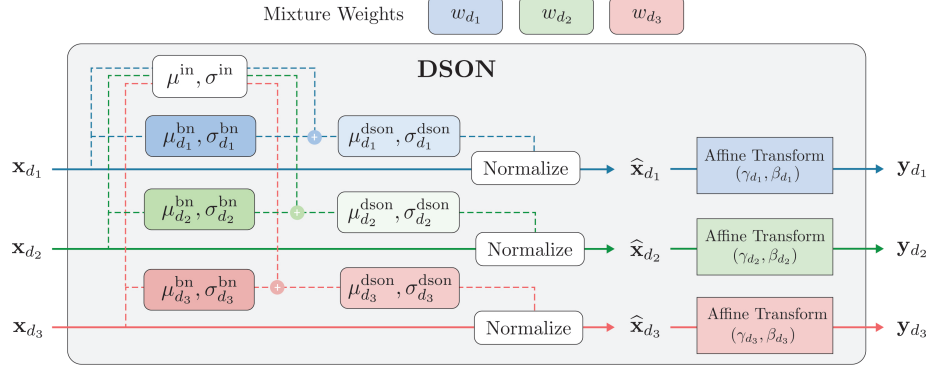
Mixture Weights $w_{d_1}$ $w_{d_2}$ $w_{d_3}$

DSON

$\mu^{\text{in}}, \sigma^{\text{in}}$

$\mu^{\text{bn}}_{d_1}, \sigma^{\text{bn}}_{d_1}$

$\mu^{\text{dson}}_{d_1}, \sigma^{\text{dson}}_{d_1}$

$\mathbf{x}_{d_1}$

Normalize

$\widehat{\mathbf{x}}_{d_1}$

Affine Transform $(\gamma_{d_1}, \beta_{d_1})$

$\mathbf{y}_{d_1}$

$\mu^{\text{bn}}_{d_2}, \sigma^{\text{bn}}_{d_2}$

$\mu^{\text{dson}}_{d_2}, \sigma^{\text{dson}}_{d_2}$

$\mathbf{x}_{d_2}$

Normalize

$\widehat{\mathbf{x}}_{d_2}$

Affine Transform $(\gamma_{d_2}, \beta_{d_2})$

$\mathbf{y}_{d_2}$

$\mu^{\text{bn}}_{d_3}, \sigma^{\text{bn}}_{d_3}$

$\mu^{\text{dson}}_{d_3}, \sigma^{\text{dson}}_{d_3}$

$\mathbf{x}_{d_3}$

Normalize

$\widehat{\mathbf{x}}_{d_3}$

Affine Transform $(\gamma_{d_3}, \beta_{d_3})$

$\mathbf{y}_{d_3}$